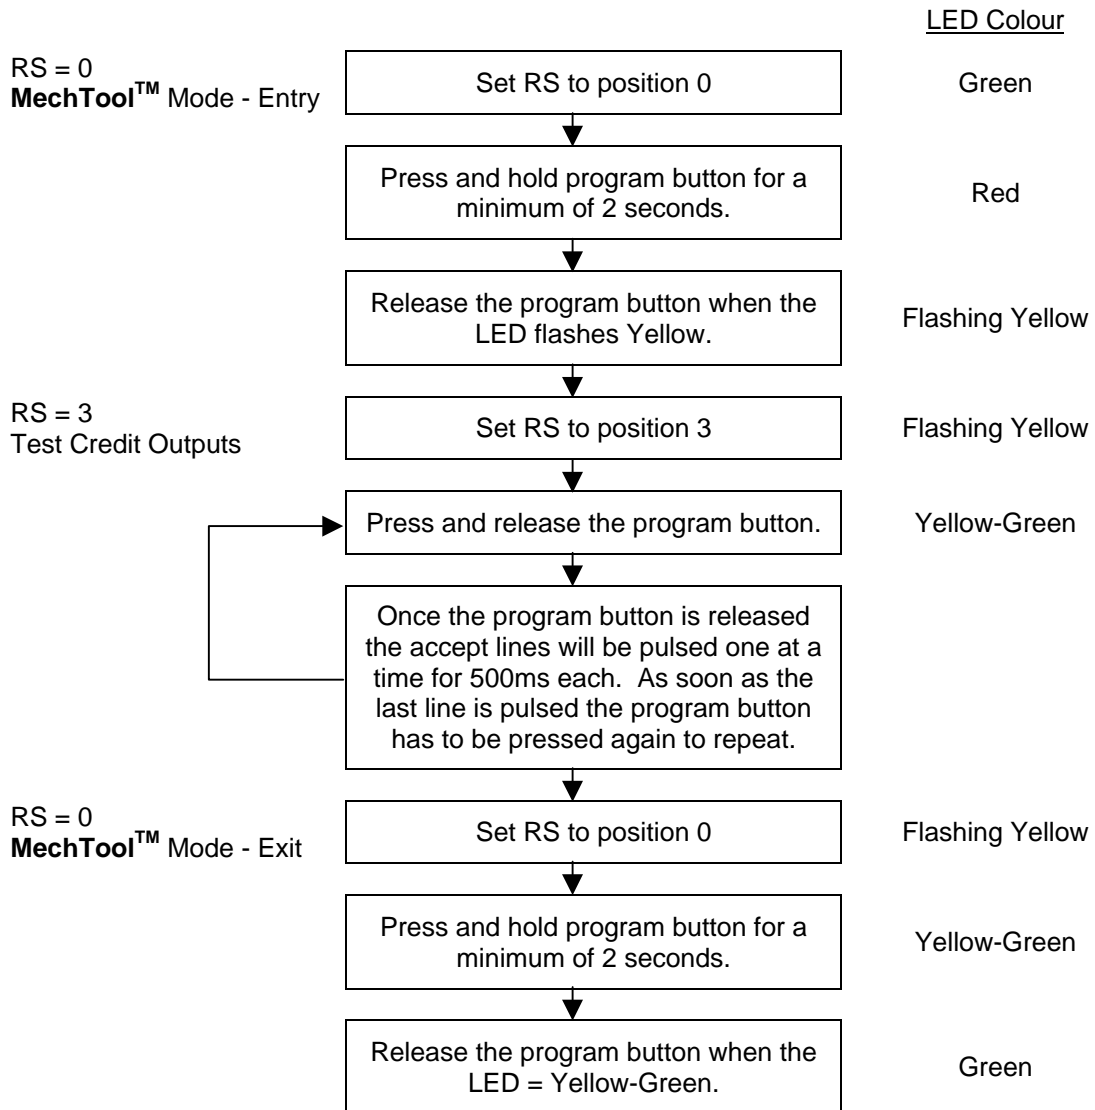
LED Colour

RS = 0
**MechTool$^{TM}$** Mode - Entry

Set RS to position 0

Green

Press and hold program button for a minimum of 2 seconds.

Red

Release the program button when the LED flashes Yellow.

Flashing Yellow

RS = 3
Test Credit Outputs

Set RS to position 3

Flashing Yellow

Press and release the program button.

Yellow-Green

Once the program button is released the accept lines will be pulsed one at a time for 500ms each. As soon as the last line is pulsed the program button has to be pressed again to repeat.

RS = 0
**MechTool$^{TM}$** Mode - Exit

Set RS to position 0

Flashing Yellow

Press and hold program button for a minimum of 2 seconds.

Yellow-Green

Release the program button when the LED = Yellow-Green.

Green